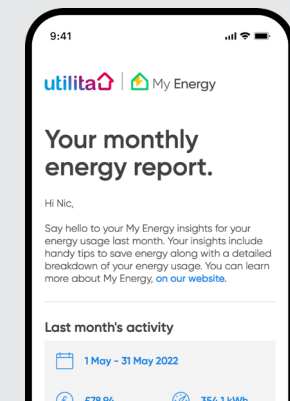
9:41

utilita | My Energy

Your monthly energy report.

Hi Nic,

Say hello to your My Energy insights for your energy usage last month. Your insights include handy tips to save energy along with a detailed breakdown of your energy usage. You can learn more about My Energy, on our website.

Last month's activity

1 May - 31 May 2022

£78.94 354.1 kWh